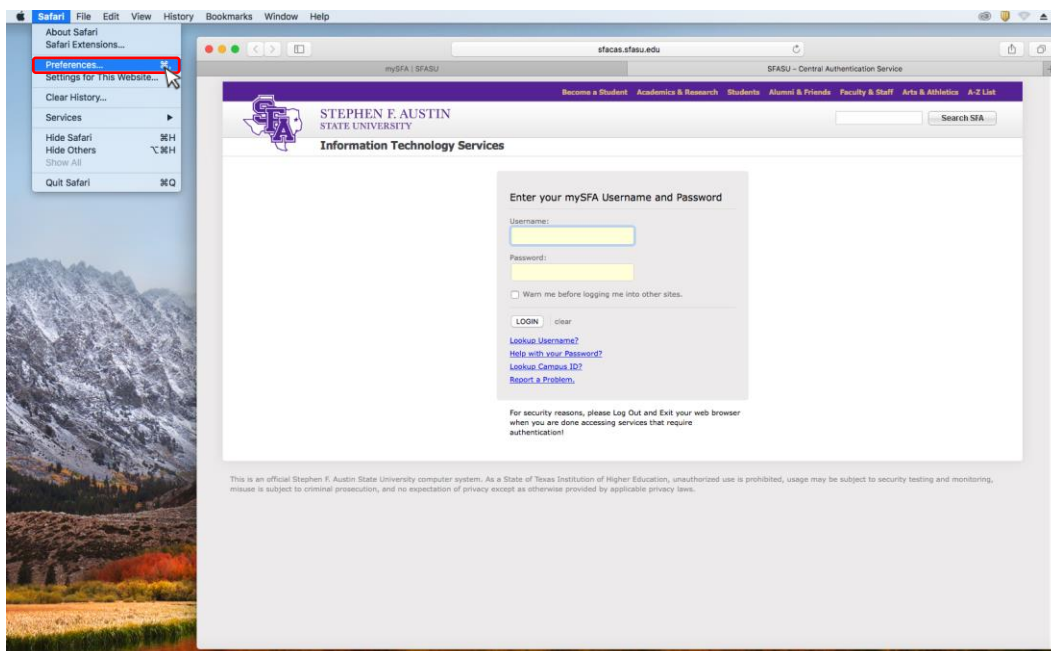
Safari File Edit View History Bookmarks Window Help

About Safari
Safari Extensions...
Preferences... ⌘,
Settings for This Website...
Clear History...
Services ▸
Hide Safari ⌘H
Hide Others ⌥⌘H
Show All
Quit Safari ⌘Q

sfacas.sfasu.edu

mySFA | SFASU

SFASU - Central Authentication Service

Become a Student Academics & Research Students Alumni & Friends Faculty & Staff Arts & Athletics A-Z List

STEPHEN F. AUSTIN
STATE UNIVERSITY

Search SFA

Information Technology Services

Enter your mySFA Username and Password

Username:

Password:

Warn me before logging me into other sites.

LOGIN clear

Lookup Username?
Help with your Password?
Lookup Campus ID?
Report a Problem.

For security reasons, please Log Out and Exit your web browser when you are done accessing services that require authentication!

This is an official Stephen F. Austin State University computer system. As a State of Texas Institution of Higher Education, unauthorized use is prohibited, usage may be subject to security testing and monitoring, misuse is subject to criminal prosecution, and no expectation of privacy except as otherwise provided by applicable privacy laws.